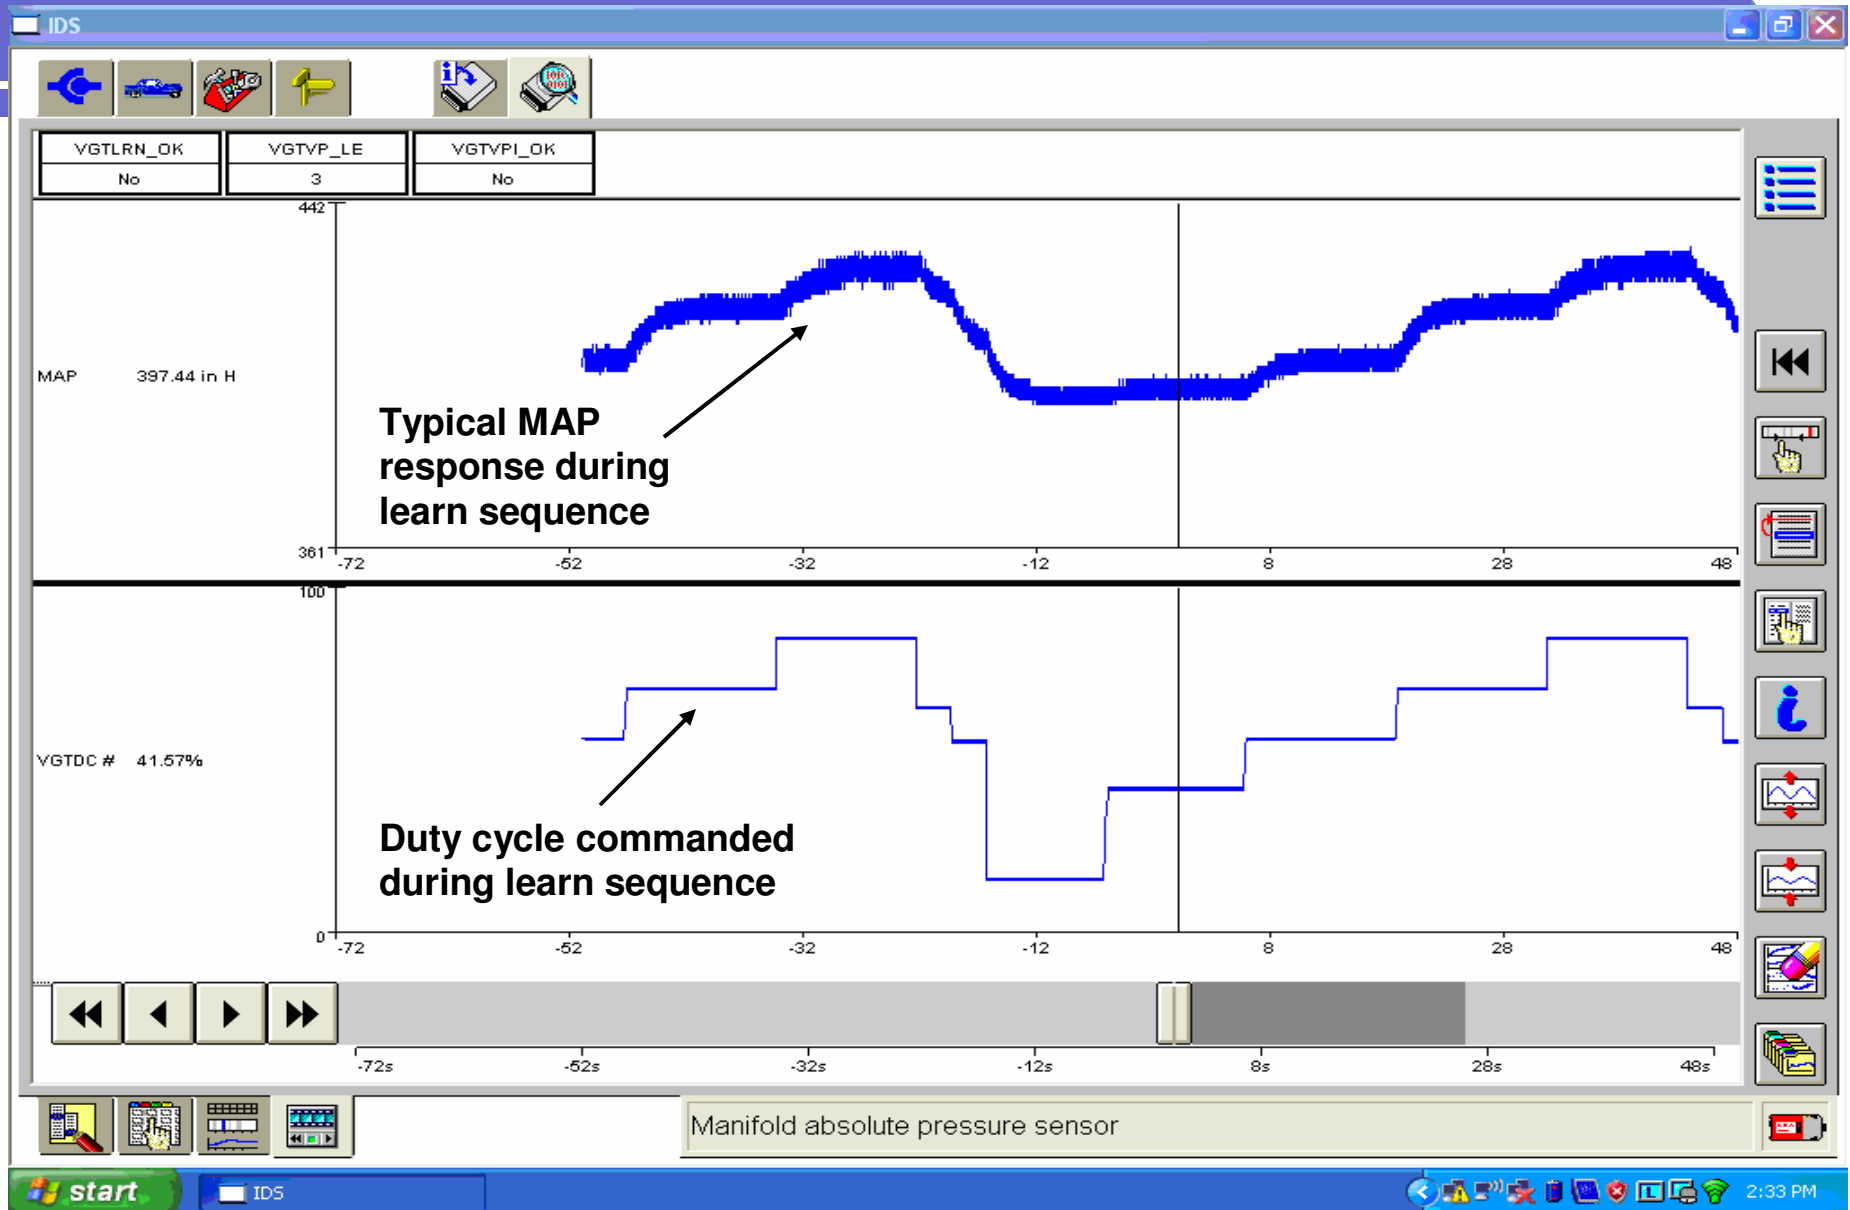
IDS

| VGTLRN_OK | VGTVP_LE | VGTVPI_OK |
|---|---|---|
| No | 3 | No |

442

MAP 397.44 in H

Typical MAP response during learn sequence

361 -72 -52 -32 -12 8 28 48

100

VGTDC # 41.57%

Duty cycle commanded during learn sequence

0 -72 -52 -32 -12 8 28 48

-72s -52s -32s -12s 8s 28s 48s

Manifold absolute pressure sensor

start IDS 2:33 PM